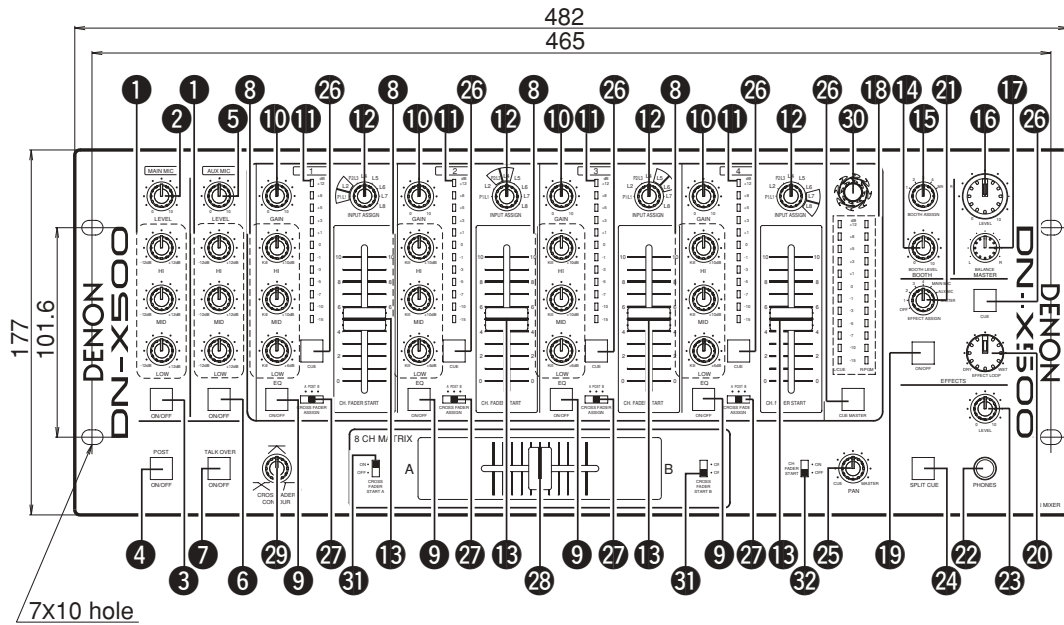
482
465

1 1 8 26 8 26 8 26 8 26 26 30 18 14 21 17
2 5 10 11 12 10 11 12 10 11 12 10 11 12 15 16 26

MAIN MIC
LEVEL
AUX MIC
LEVEL
HI
MID
LOW
GAIN
INPUT ASSIGN
EQ
CUE
ON/OFF
CROSS FADER ASSIGN
CH. FADER START
BOOTH ASSIGN
BOOTH LEVEL
BOOTH
EFFECT ASSIGN
LEVEL
BALANCE
MASTER
CUE
CUE MASTER
ON/OFF
EFFECT LOOP
EFFECTS
LEVEL
POST
ON/OFF
TALK OVER
ON/OFF
CROSS FADER CONTOUR
8 CH MATRIX
A
B
CROSS FADER START A
CROSS FADER START B
CH FADER START
PAN
CUE
MASTER
SPLIT CUE
PHONES

DENON
DN-X500
DENON
DN-X500

177
101.6

4 3 7 6 29 9 27 31 13 28 9 27 13 9 27 13 32 25 19 24 22 23 20
31

7X10 hole